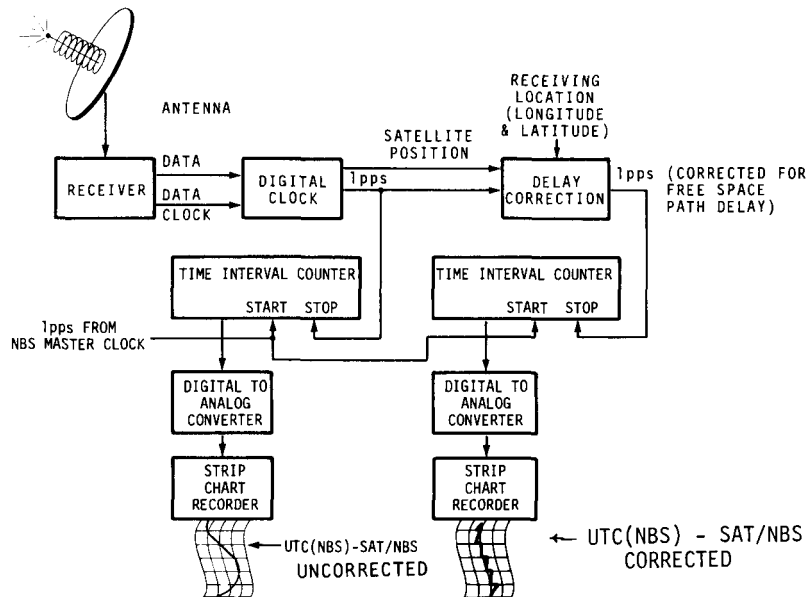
ANTENNA

RECEIVER

DATA

DATA CLOCK

DIGITAL CLOCK

1pps

SATELLITE POSITION

RECEIVING LOCATION (LONGITUDE & LATITUDE)

DELAY CORRECTION

1pps (CORRECTED FOR FREE SPACE PATH DELAY)

TIME INTERVAL COUNTER

START STOP

TIME INTERVAL COUNTER

START STOP

1pps FROM NBS MASTER CLOCK

DIGITAL TO ANALOG CONVERTER

DIGITAL TO ANALOG CONVERTER

STRIP CHART RECORDER

STRIP CHART RECORDER

UTC(NBS)-SAT/NBS UNCORRECTED

UTC(NBS) - SAT/NBS CORRECTED